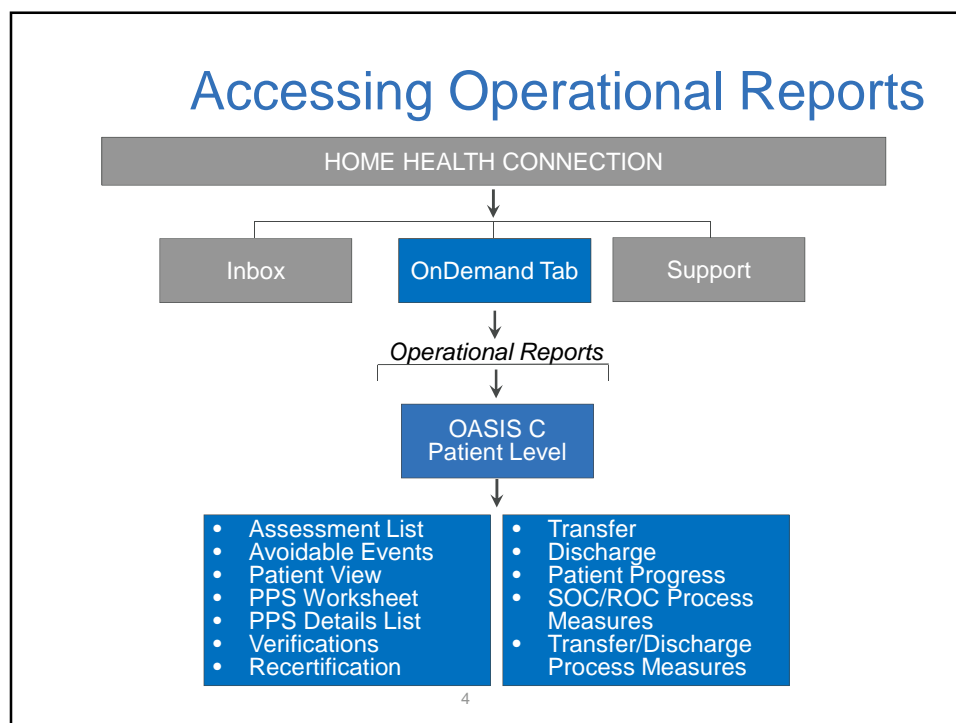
Accessing Operational Reports

HOME HEALTH CONNECTION

Inbox

OnDemand Tab

Support

Operational Reports

OASIS C
Patient Level

- Assessment List
- Avoidable Events
- Patient View
- PPS Worksheet
- PPS Details List
- Verifications
- Recertification

- Transfer
- Discharge
- Patient Progress
- SOC/ROC Process Measures
- Transfer/Discharge Process Measures

4